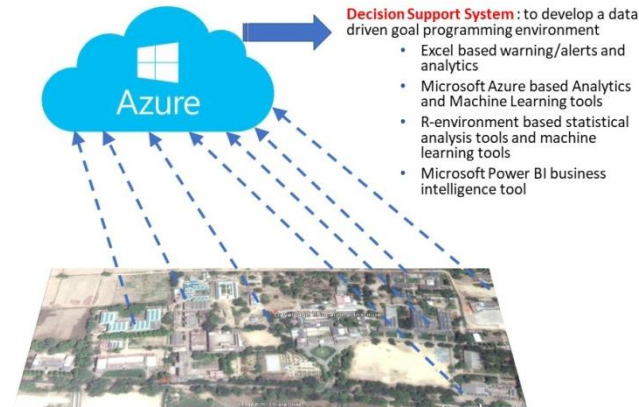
Azure

Decision Support System : to develop a data driven goal programming environment

- Excel based warning/alerts and analytics
- Microsoft Azure based Analytics and Machine Learning tools
- R-environment based statistical analysis tools and machine learning tools
- Microsoft Power BI business intelligence tool